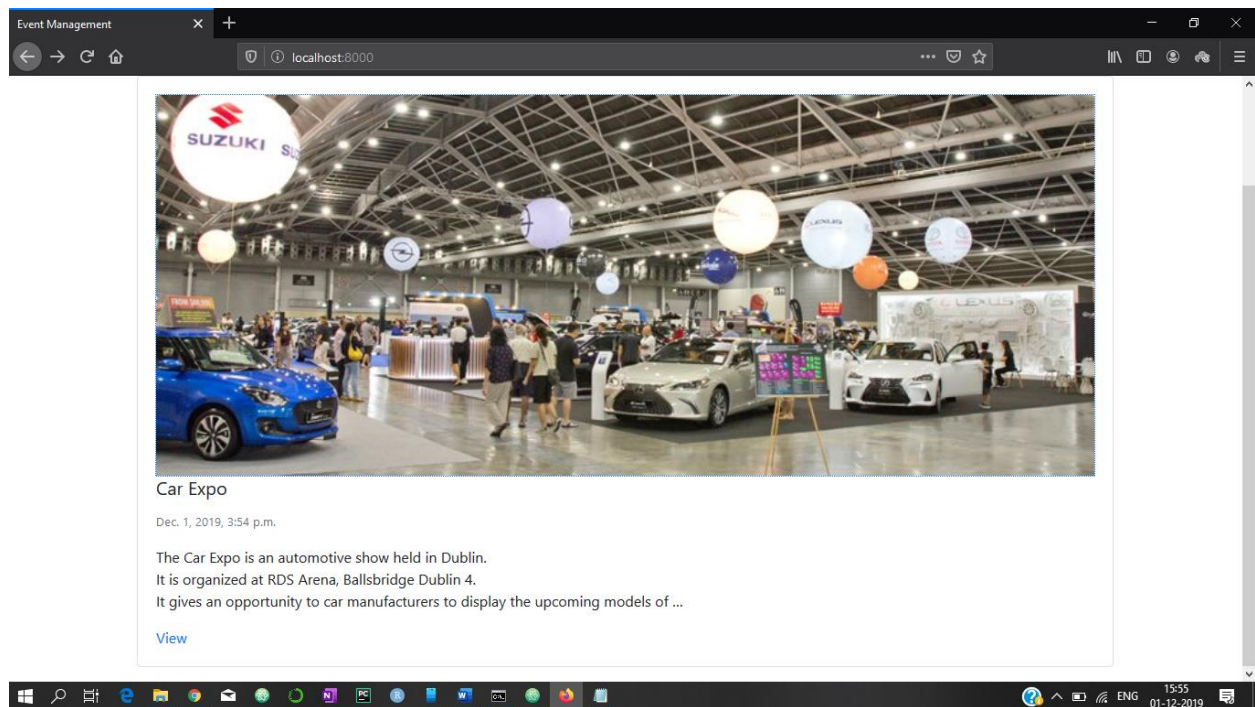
Event Management

localhost:8000

SUZUKI

LEXUS

Car Expo

Dec. 1, 2019, 3:54 p.m.

The Car Expo is an automotive show held in Dublin.
It is organized at RDS Arena, Ballsbridge Dublin 4.
It gives an opportunity to car manufacturers to display the upcoming models of ...

View

ENG 15:55 01-12-2019